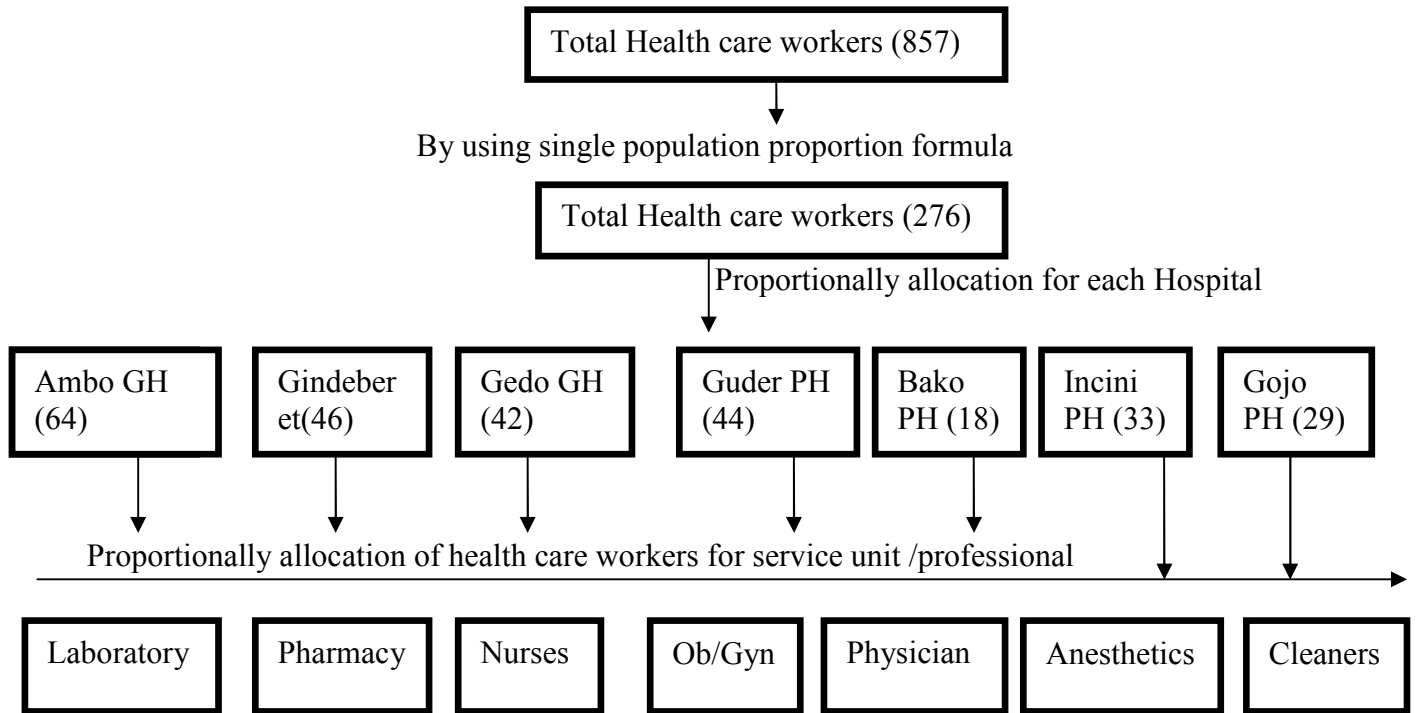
Total Health care workers (857)

By using single population proportion formula

Total Health care workers (276)

Proportionally allocation for each Hospital

Ambo GH (64)

Gindeberet(46)

Gedo GH (42)

Guder PH (44)

Bako PH (18)

Incini PH (33)

Gojo PH (29)

Proportionally allocation of health care workers for service unit /professional

Laboratory

Pharmacy

Nurses

Ob/Gyn

Physician

Anesthetics

Cleaners